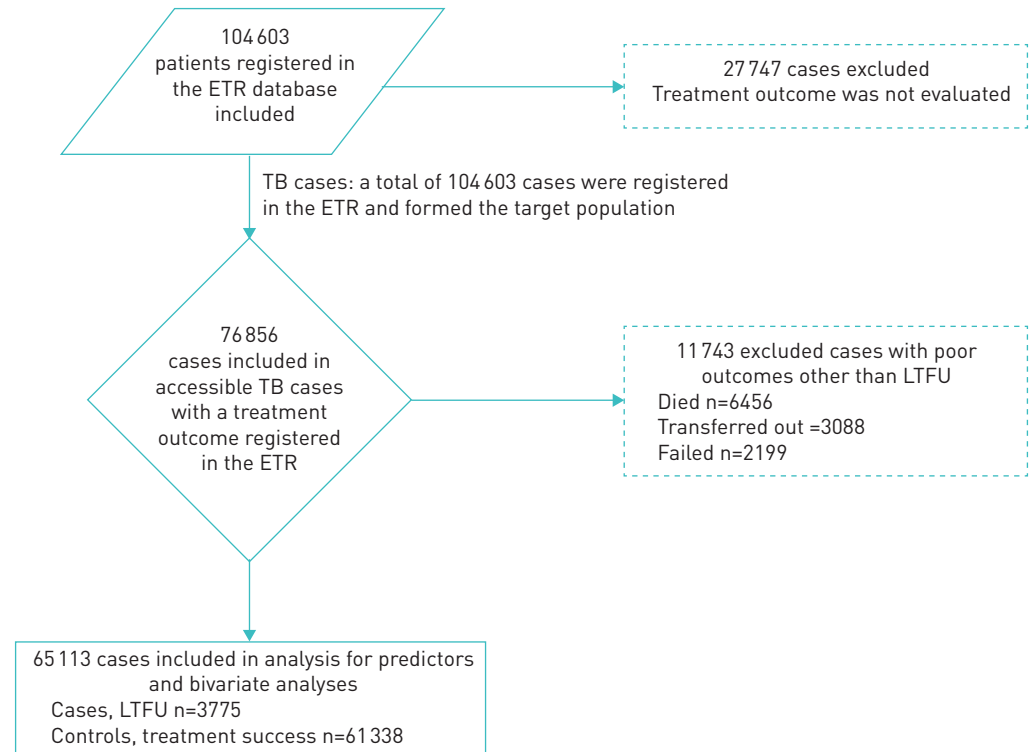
104 603
patients registered in the ETR database included

27 747 cases excluded
Treatment outcome was not evaluated

TB cases: a total of 104 603 cases were registered in the ETR and formed the target population

76 856
cases included in accessible TB cases with a treatment outcome registered in the ETR

11 743 excluded cases with poor outcomes other than LTFU
Died n=6456
Transferred out =3088
Failed n=2199

65 113 cases included in analysis for predictors and bivariate analyses
Cases, LTFU n=3775
Controls, treatment success n=61 338